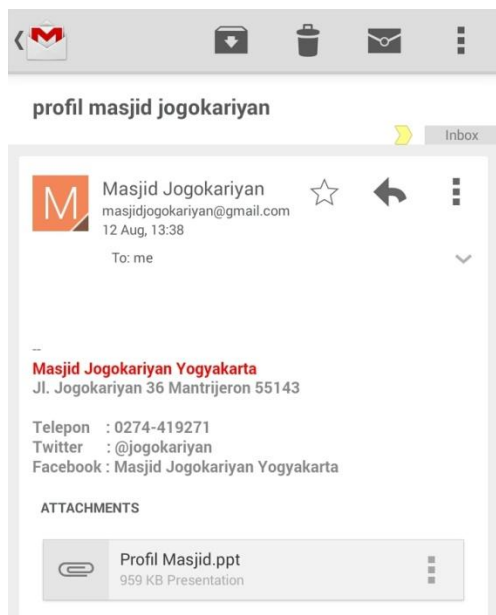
profil masjid jogokariyan

Inbox

M

Masjid Jogokariyan
masjidjogokariyan@gmail.com
12 Aug, 13:38

To: me

--
Masjid Jogokariyan Yogyakarta
Jl. Jogokariyan 36 Mantrijeron 55143

Telepon : 0274-419271
Twitter : @jogokariyan
Facebook : Masjid Jogokariyan Yogyakarta

ATTACHMENTS

Profil Masjid.ppt
959 KB Presentation